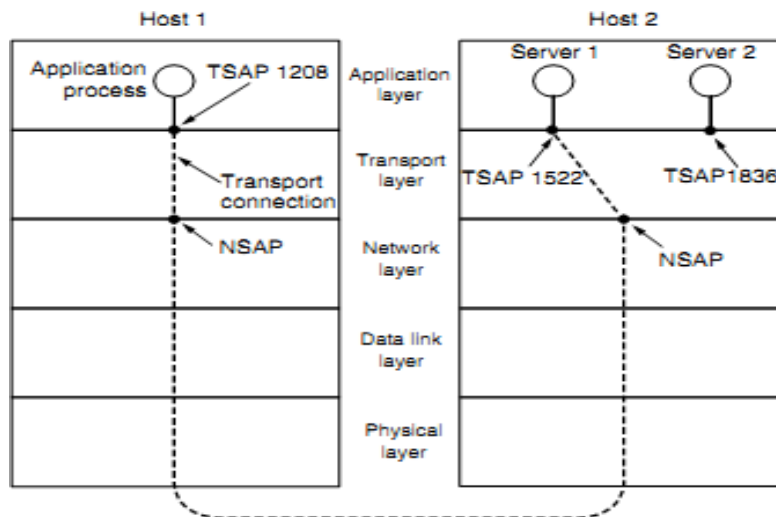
Host 1

Host 2

Application process

TSAP 1208

Application layer

Server 1

Server 2

Transport connection

Transport layer

TSAP 1522

TSAP1836

NSAP

Network layer

NSAP

Data link layer

Physical layer